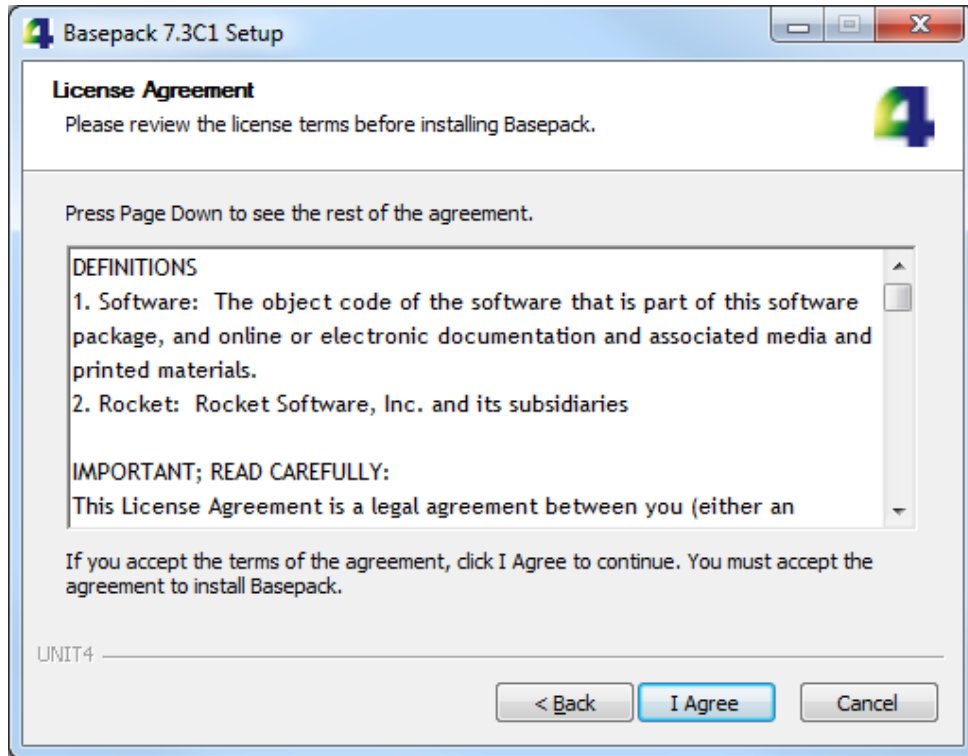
Basepack 7.3C1 Setup

License Agreement
Please review the license terms before installing Basepack.

Press Page Down to see the rest of the agreement.

DEFINITIONS
1. Software: The object code of the software that is part of this software package, and online or electronic documentation and associated media and printed materials.
2. Rocket: Rocket Software, Inc. and its subsidiaries

IMPORTANT; READ CAREFULLY:
This License Agreement is a legal agreement between you (either an

If you accept the terms of the agreement, click I Agree to continue. You must accept the agreement to install Basepack.

UNIT4

< Back
I Agree
Cancel